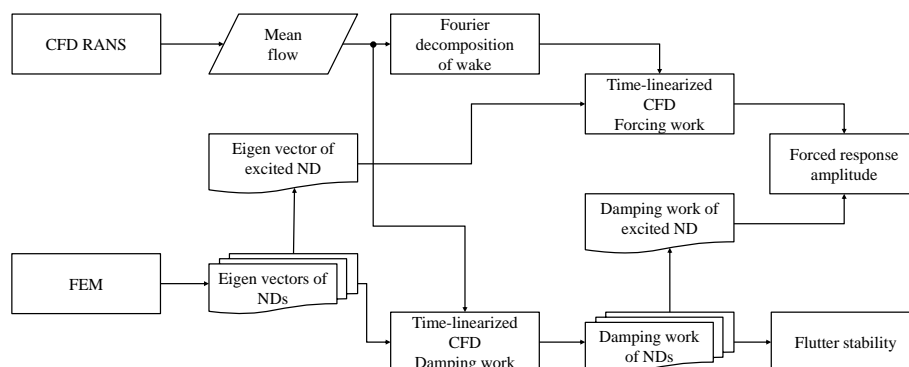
CFD RANS

Mean flow

Fourier decomposition of wake

Time-linearized CFD Forcing work

Eigen vector of excited ND

Forced response amplitude

Damping work of excited ND

FEM

Eigen vectors of NDs

Time-linearized CFD Damping work

Damping work of NDs

Flutter stability